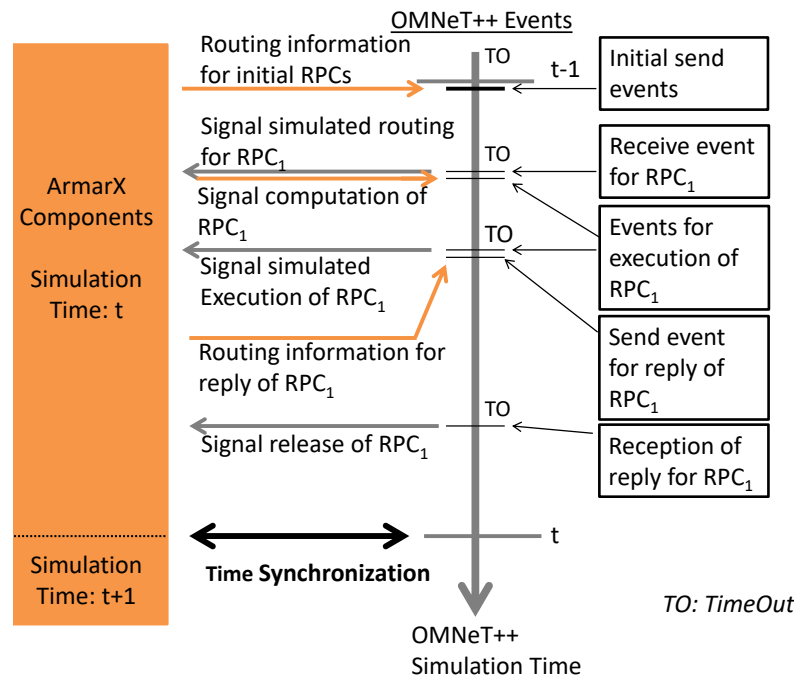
OMNeT++ Events

ArmarX Components

Simulation Time: t

Simulation Time: t+1

Routing information for initial RPCs

TO

t-1

Initial send events

Signal simulated routing for RPC$_1$

TO

Receive event for RPC$_1$

Signal computation of RPC$_1$

TO

Events for execution of RPC$_1$

Signal simulated Execution of RPC$_1$

Send event for reply of RPC$_1$

Routing information for reply of RPC$_1$

TO

Signal release of RPC$_1$

Reception of reply for RPC$_1$

t

Time Synchronization

TO: TimeOut

OMNeT++ Simulation Time